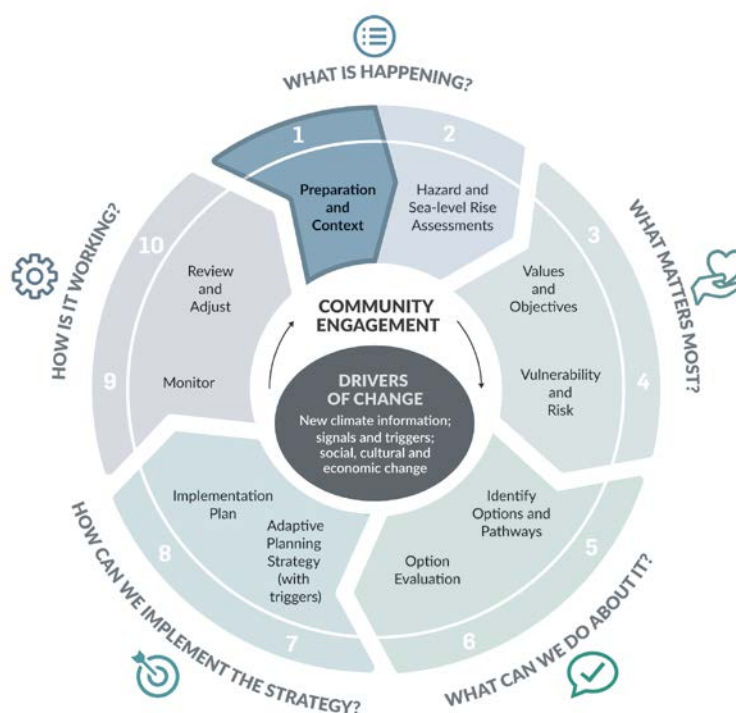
WHAT IS HAPPENING?

1
Preparation and Context

2
Hazard and Sea-level Rise Assessments

WHAT MATTERS MOST?

3
Values and Objectives

4
Vulnerability and Risk

WHAT CAN WE DO ABOUT IT?

5
Identify Options and Pathways

6
Option Evaluation

HOW CAN WE IMPLEMENT THE STRATEGY?

7
Adaptive Planning Strategy (with triggers)

8
Implementation Plan

HOW IS IT WORKING?

9
Monitor

10
Review and Adjust

COMMUNITY ENGAGEMENT

DRIVERS OF CHANGE
New climate information; signals and triggers; social, cultural and economic change